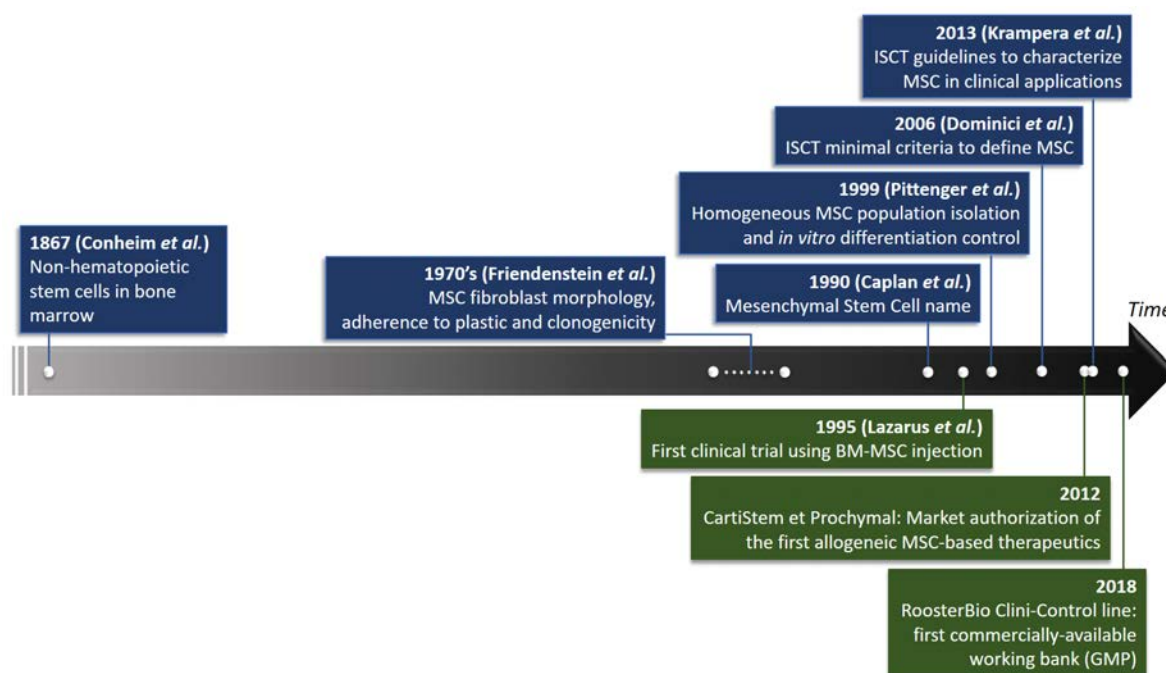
2013 (Krampera et al.)
ISCT guidelines to characterize MSC in clinical applications

2006 (Dominici et al.)
ISCT minimal criteria to define MSC

1999 (Pittenger et al.)
Homogeneous MSC population isolation and in vitro differentiation control

1867 (Conheim et al.)
Non-hematopoietic stem cells in bone marrow

1970's (Friendenstein et al.)
MSC fibroblast morphology, adherence to plastic and clonogenicity

1990 (Caplan et al.)
Mesenchymal Stem Cell name

Time

1995 (Lazarus et al.)
First clinical trial using BM-MSC injection

2012
CartiStem et Prochymal: Market authorization of the first allogeneic MSC-based therapeutics

2018
RoosterBio Clini-Control line: first commercially-available working bank (GMP)